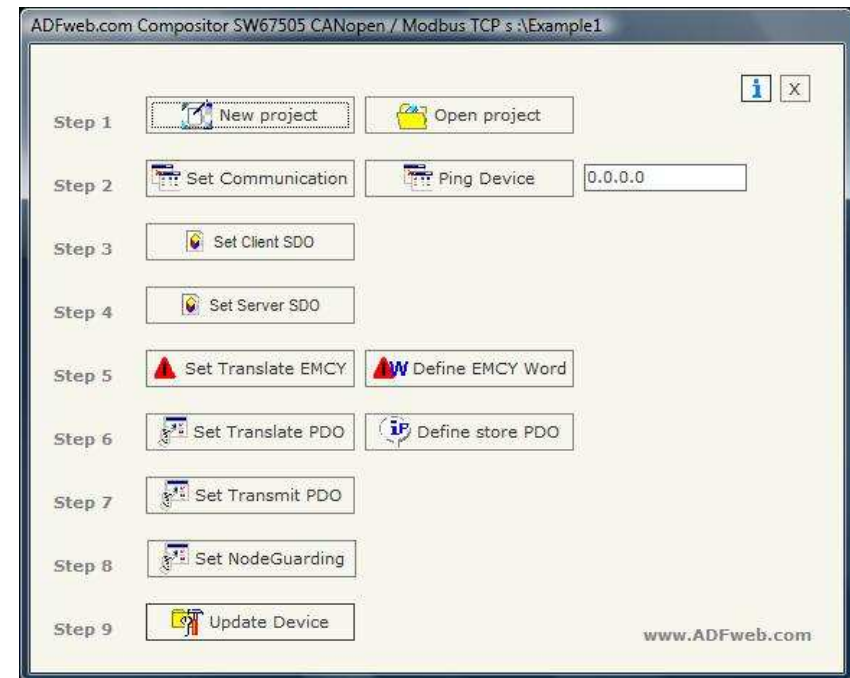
ADFweb.com Compositor SW67505 CANopen / Modbus TCP s :\Example1

i X

Step 1 New project Open project

Step 2 Set Communication Ping Device 0.0.0.0

Step 3 Set Client SDO

Step 4 Set Server SDO

Step 5 Set Translate EMCY W Define EMCY Word

Step 6 Set Translate PDO IP Define store PDO

Step 7 Set Transmit PDO

Step 8 Set NodeGuarding

Step 9 Update Device

www.ADFweb.com